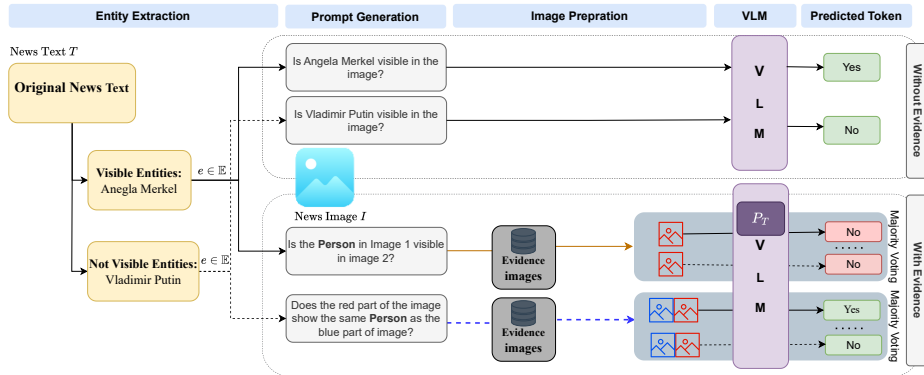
Entity Extraction

Prompt Generation

Image Prepration

VLM

Predicted Token

News Text $T$

Original News Text

Visible Entities: Anegla Merkel

$e \in \mathbb{E}$

Not Visible Entities: Vladimir Putin

$e \in \mathbb{E}$

Is Angela Merkel visible in the image?

Is Vladimir Putin visible in the image?

V L M

Yes

No

Without Evidence

News Image $I$

Is the Person in Image 1 visible in image 2?

Does the red part of the image show the same Person as the blue part of image?

Evidence images

Evidence images

$P_T$

V L M

No

. . . . .

No

Majority Voting

Yes

. . . . .

No

Majority Voting

With Evidence